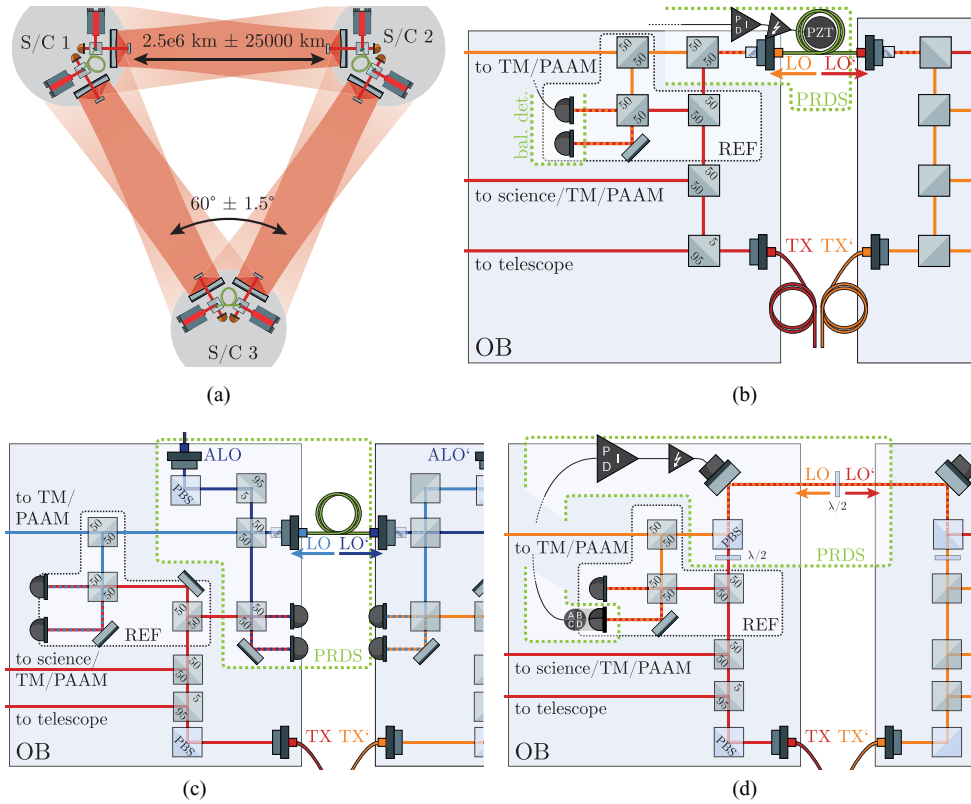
S/C 1
2.5e6 km ± 25000 km
S/C 2
60° ± 1.5°
S/C 3

(a)

P I D
PZT
to TM/PAAM
50 50
50 50
50 50
50 50
LO
LO'
PRDS
bal. det.
REF
to science/TM/PAAM
50 50
to telescope
5 95
TX
TX'
OB

(b)

ALO
ALO'
to TM/PAAM
PBS
5 95
50 50
50 50
LO
LO'
50 50
REF
50 50
50 50
to science/TM/PAAM
50 50
PRDS
to telescope
5 95
PBS
TX
TX'
OB

(c)

P I D
LO
LO'
λ/2
to TM/PAAM
50 50
PBS
λ/2
PRDS
50 50
50 50
A B C D
REF
to science/TM/PAAM
50 50
to telescope
5 95
PBS
TX
TX'
OB

(d)